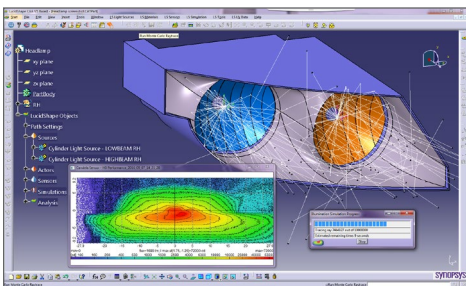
Headlamp
xy plane
yz plane
zx plane
PartBody
RH
LucidShape Objects
Path Settings
Sources
Cylinder Light Source - LOWBEAM RH
Cylinder Light Source - HIGHBEAM RH
Actors
Sensors
Simulations
Analysis
Illumination Simulation Progress
Cancel
SYNOPSYS